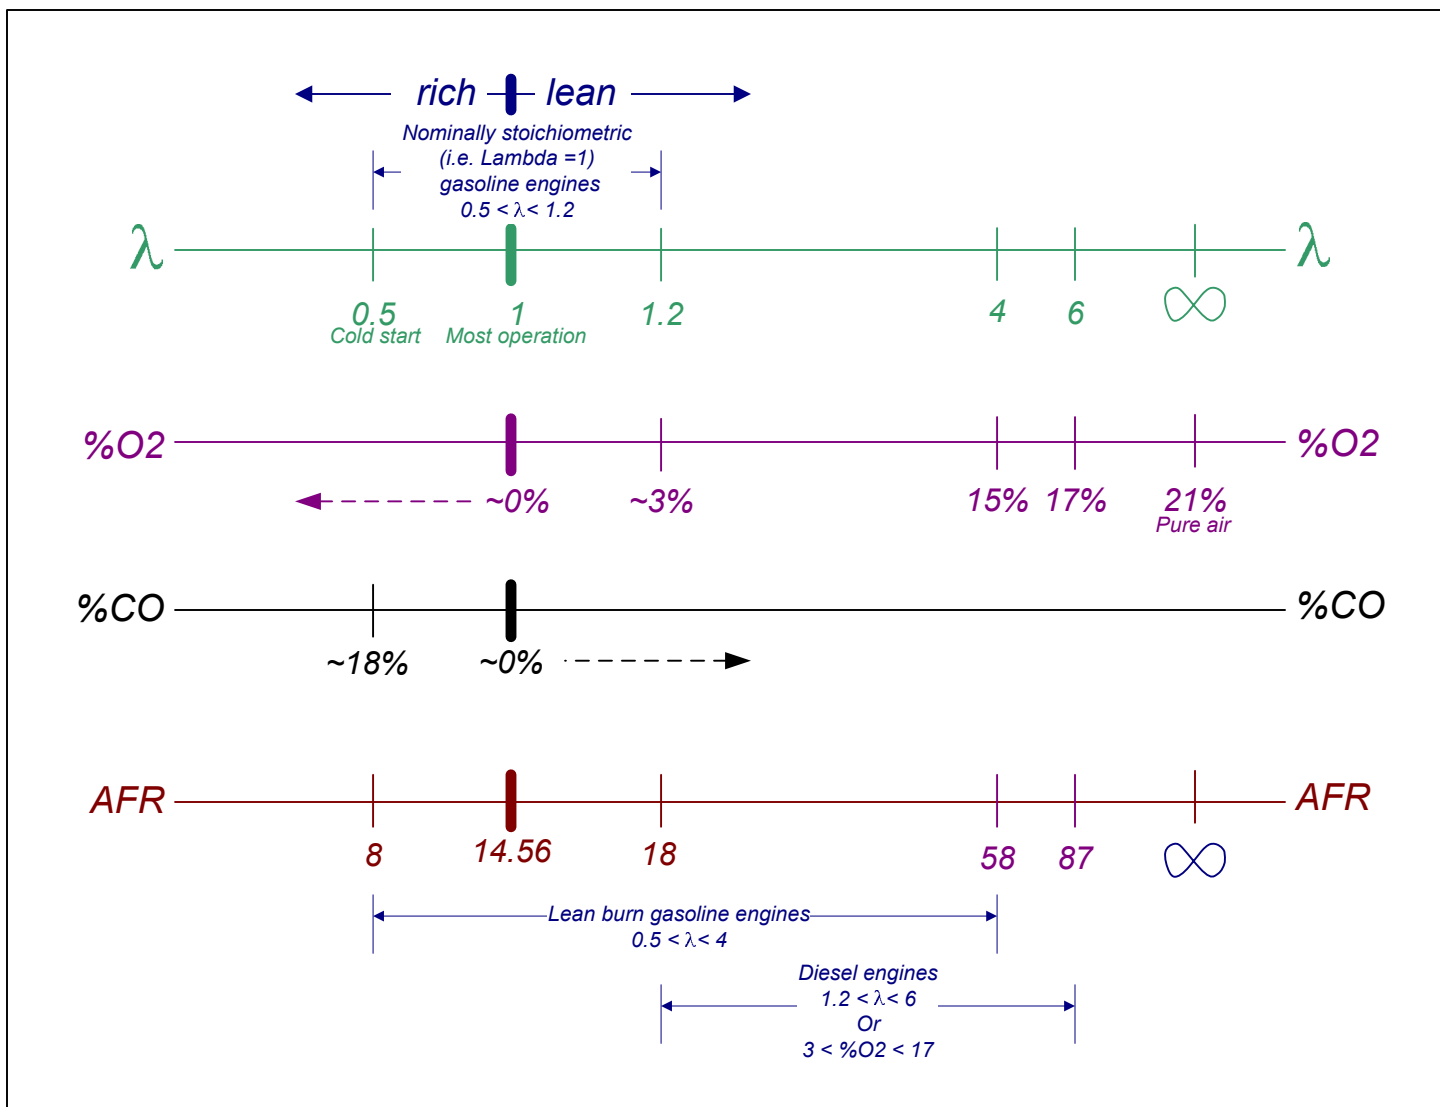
rich lean

Nominally stoichiometric (i.e. Lambda =1) gasoline engines $0.5 < \lambda < 1.2$

$\lambda$ $\lambda$

0.5 Cold start

1 Most operation

1.2

4

6

$\infty$

%O2 %O2

~0%

~3%

15%

17%

21% Pure air

%CO %CO

~18%

~0%

AFR AFR

8

14.56

18

58

87

$\infty$

Lean burn gasoline engines $0.5 < \lambda < 4$

Diesel engines $1.2 < \lambda < 6$ Or $3 < \%O2 < 17$